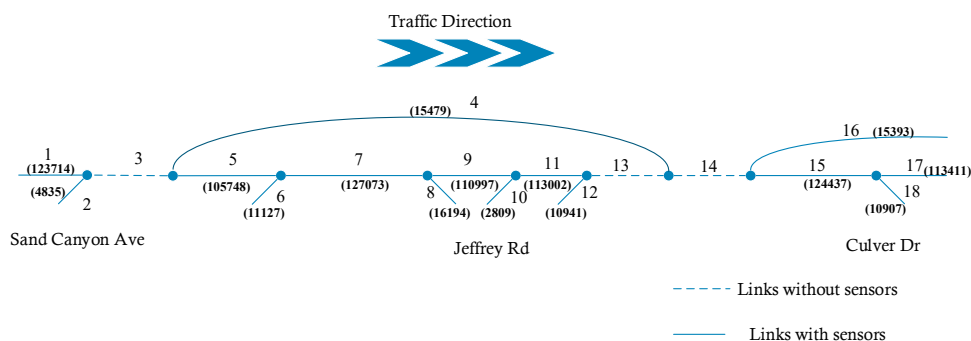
Traffic Direction

4
(15479)

16 (15393)

1
(123714)
(4835)
2

3

5
(105748)
6
(11127)

7
(127073)

8
(16194)

9
(110997)
10
(2809)

11
(113002)
12
(10941)

13

14

15
(124437)

17
(113411)
18
(10907)

Sand Canyon Ave

Jeffrey Rd

Culver Dr

Links without sensors

Links with sensors